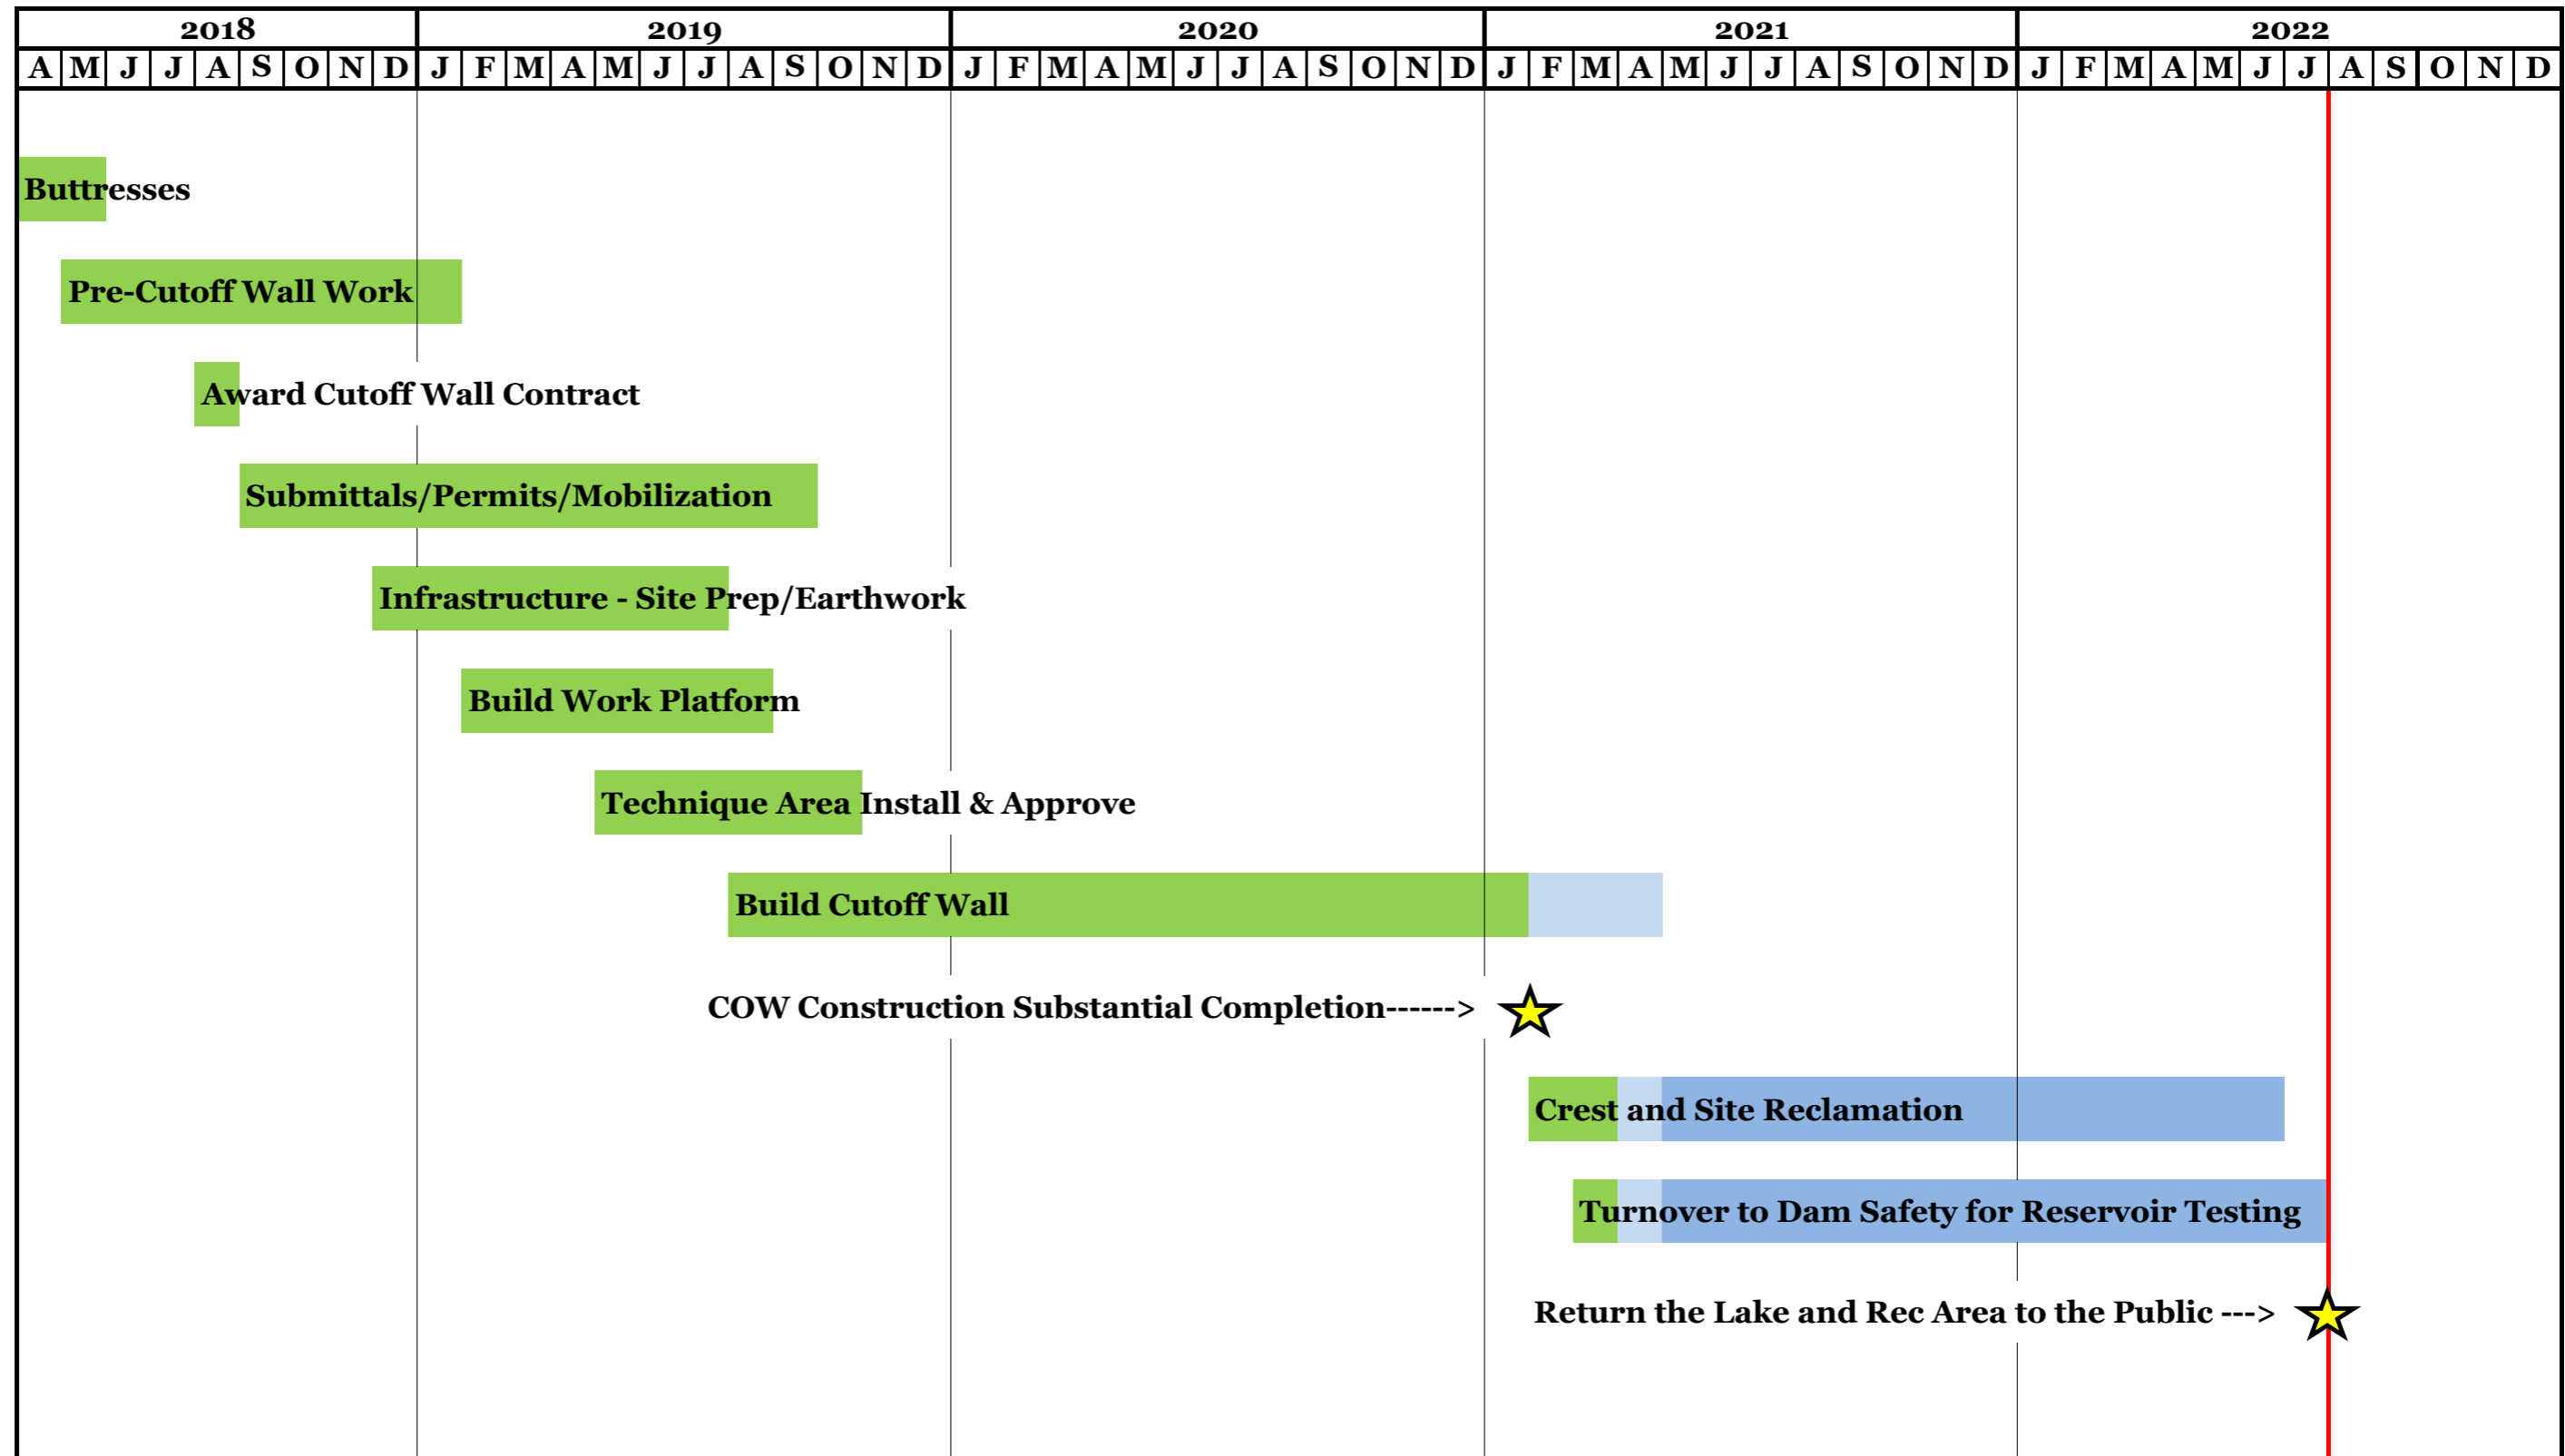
| 2018 | | | | | | | | | 2019 | | | | | | | | | | | | 2020 | | | | | | | | | | | | 2021 | | | | | | | | | | | | 2022 | | | | | | | | | | | |
|---|---|---|---|---|---|---|---|---|---|---|---|---|---|---|---|---|---|---|---|---|---|---|---|---|---|---|---|---|---|---|---|---|---|---|---|---|---|---|---|---|---|---|---|---|---|---|---|---|---|---|---|---|---|---|---|---|
| A | M | J | J | A | S | O | N | D | J | F | M | A | M | J | J | A | S | O | N | D | J | F | M | A | M | J | J | A | S | O | N | D | J | F | M | A | M | J | J | A | S | O | N | D | J | F | M | A | M | J | J | A | S | O | N | D |

Buttresses

Pre-Cutoff Wall Work

Award Cutoff Wall Contract

Submittals/Permits/Mobilization

Infrastructure - Site Prep/Earthwork

Build Work Platform

Technique Area Install & Approve

Build Cutoff Wall

COW Construction Substantial Completion------>

Crest and Site Reclamation

Turnover to Dam Safety for Reservoir Testing

Return the Lake and Rec Area to the Public --->